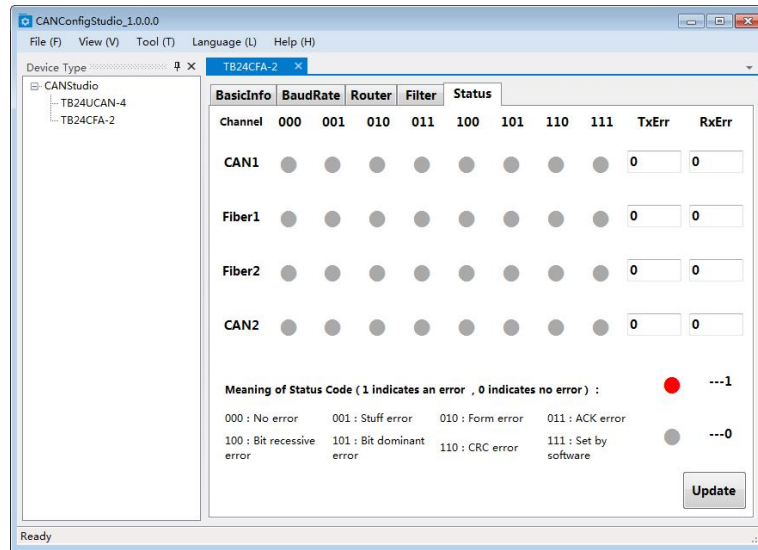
CANConfigStudio_1.0.0.0

File (F) View (V) Tool (T) Language (L) Help (H)

Device Type

CANStudio
TB24UCAN-4
TB24CFA-2

TB24CFA-2 ×

BasicInfo BaudRate Router Filter Status

| Channel | 000 | 001 | 010 | 011 | 100 | 101 | 110 | 111 | TxErr | RxErr |
|---|---|---|---|---|---|---|---|---|---|---|
| CAN1 | | | | | | | | | 0 | 0 |
| Fiber1 | | | | | | | | | 0 | 0 |
| Fiber2 | | | | | | | | | 0 | 0 |
| CAN2 | | | | | | | | | 0 | 0 |

Meaning of Status Code ( 1 indicates an error , 0 indicates no error ) :

---1

000 : No error
001 : Stuff error
010 : Form error
011 : ACK error
100 : Bit recessive error
101 : Bit dominant error
110 : CRC error
111 : Set by software

---0

Update

Ready